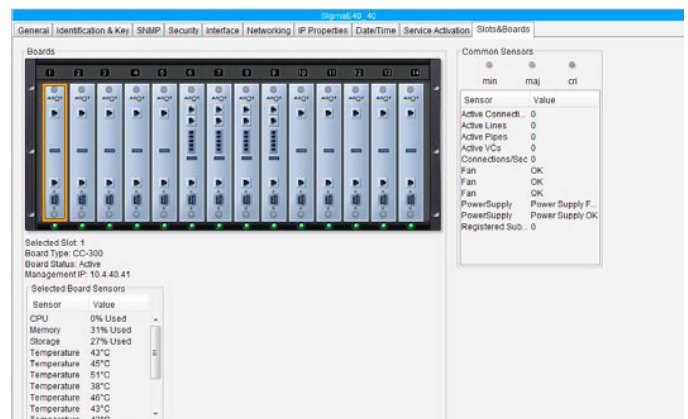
SigmaE40 .40

General | Identification & Key | SNMP | Security | Interface | Networking | IP Properties | Date/Time | Service Activation | Slots&Boards

Boards

1 2 3 4 5 6 7 8 9 10 11 12 13 14

Selected Slot: 1
Board Type: CC-300
Board Status: Active
Management IP: 10.4.40.41

Selected Board Sensors

| Sensor | Value |
|---|---|
| CPU | 0% Used |
| Memory | 31% Used |
| Storage | 27% Used |
| Temperature | 43°C |
| Temperature | 45°C |
| Temperature | 51°C |
| Temperature | 38°C |
| Temperature | 46°C |
| Temperature | 43°C |

Common Sensors

min maj cri

| Sensor | Value |
|---|---|
| Active Connecti... | 0 |
| Active Lines | 0 |
| Active Pipes | 0 |
| Active VCs | 0 |
| Connections/Sec | 0 |
| Fan | OK |
| Fan | OK |
| Fan | OK |
| PowerSupply | Power Supply F... |
| PowerSupply | Power Supply OK |
| Registered Sub... | 0 |